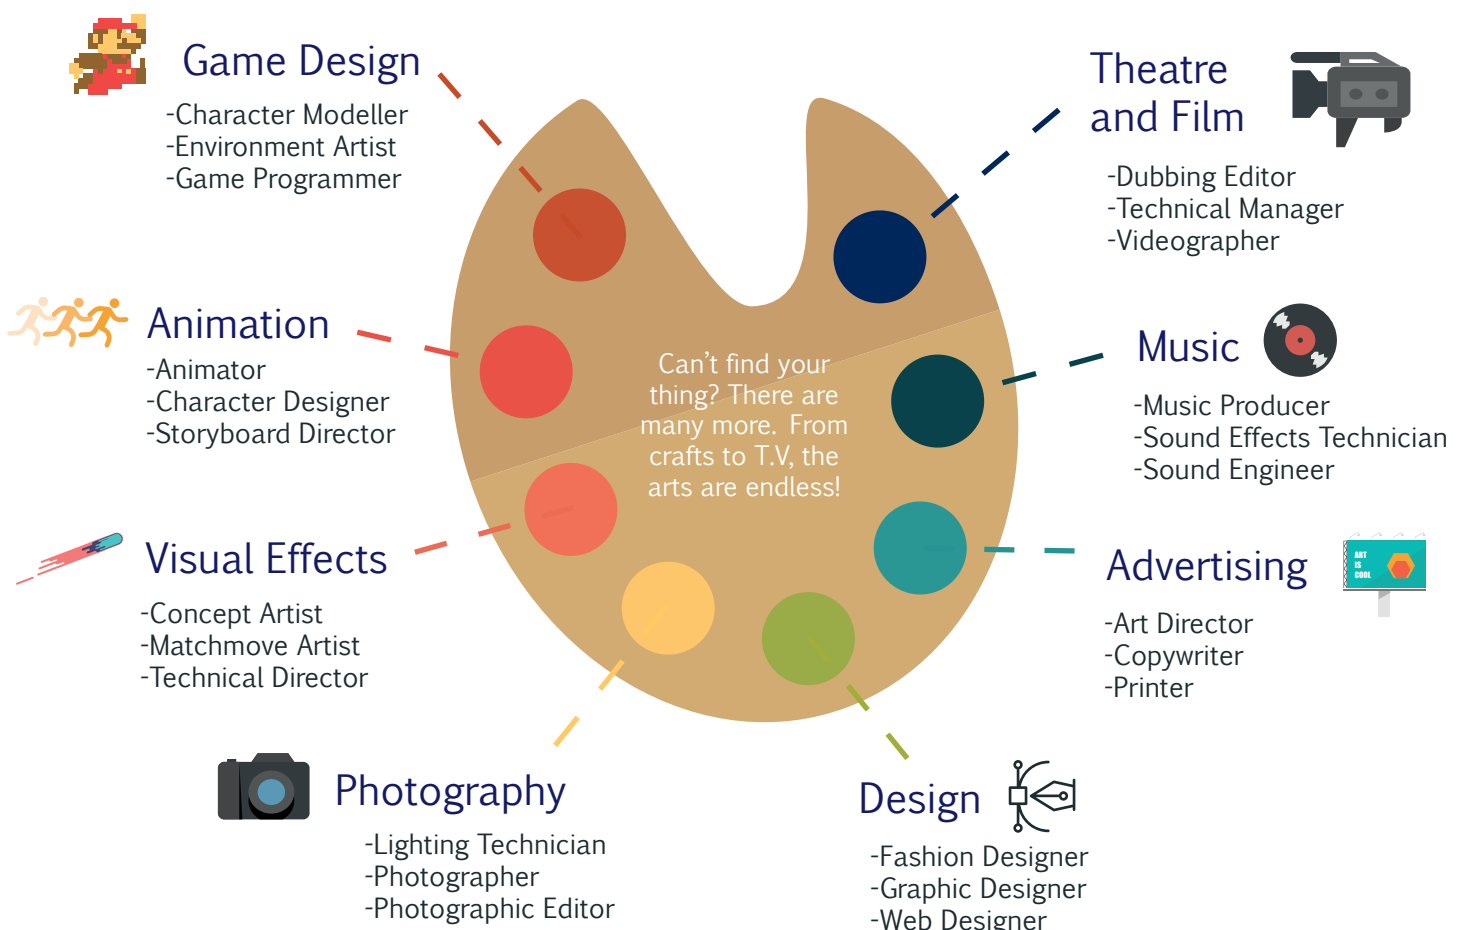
Game Design
-Character Modeller
-Environment Artist
-Game Programmer

Theatre and Film
-Dubbing Editor
-Technical Manager
-Videographer

Animation
-Animator
-Character Designer
-Storyboard Director

Can't find your thing? There are many more. From crafts to T.V, the arts are endless!

Music
-Music Producer
-Sound Effects Technician
-Sound Engineer

Visual Effects
-Concept Artist
-Matchmove Artist
-Technical Director

Advertising
ART IS COOL
-Art Director
-Copywriter
-Printer

Photography
-Lighting Technician
-Photographer
-Photographic Editor

Design
-Fashion Designer
-Graphic Designer
-Web Designer